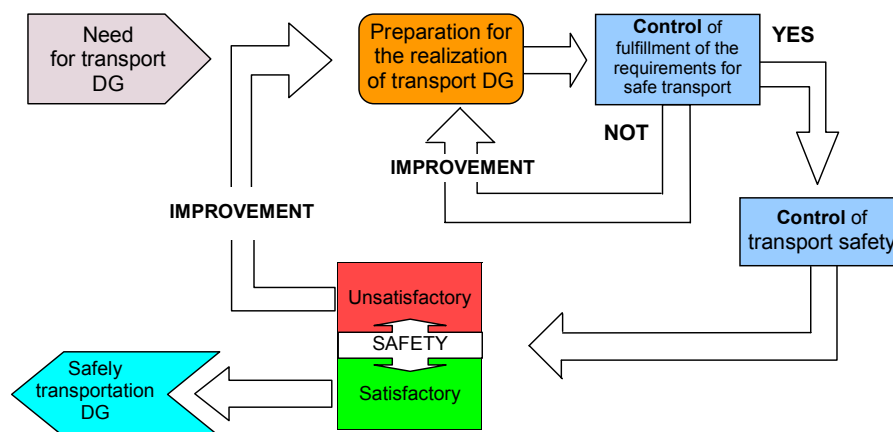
Need for transport DG

Preparation for the realization of transport DG

Control of fulfillment of the requirements for safe transport

YES

NOT

IMPROVEMENT

IMPROVEMENT

Control of transport safety

Unsatisfactory

SAFETY

Satisfactory

Safely transportation DG